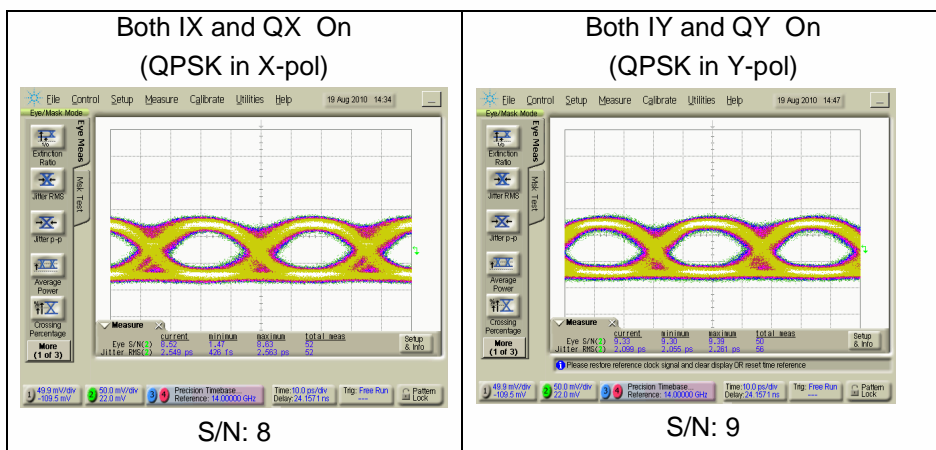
| Both IX and QX On (QPSK in X-pol) | Both IY and QY On (QPSK in Y-pol) |
|---|---|
| File Control Setup Measure Calibrate Utilities Help 19 Aug 2010 14:34 | File Control Setup Measure Calibrate Utilities Help 19 Aug 2010 14:47 |
| Eye/Mask Mode | Eye/Mask Mode |
| Extinction Ratio | Extinction Ratio |
| Jitter RMS | Jitter RMS |
| Jitter p-p | Jitter p-p |
| Average Power | Average Power |
| Crossing Percentage | Crossing Percentage |
| More (1 of 3) | More (1 of 3) |
| Eye Meas | Eye Meas |
| Msk Test | Msk Test |
| Measure | Measure |
| current minimum maximum total meas | current minimum maximum total meas |
| Eye S/N(1) 8.52 7.47 8.83 52 | Eye S/N(1) 9.33 9.30 9.39 50 |
| Jitter RMS(1) 2.549 ps 426 fs 2.563 ps 52 | Jitter RMS(1) 2.099 ps 2.055 ps 2.281 ps 56 |
| Setup & Info | Setup & Info |
| | Please restore reference clock signal and clear display OR reset time reference |
| 49.9 mV/div -109.5 mV | 49.9 mV/div -109.5 mV |
| 50.0 mV/div 22.0 mV | 50.0 mV/div 22.0 mV |
| Precision Timebase Reference: 14.00000 GHz | Precision Timebase... Reference: 14.00000 GHz |
| Time: 10.0 ps/div Delay: 24.1571 ns | Time: 10.0 ps/div Delay: 24.1571 ns |
| Trig: Free Run --- | Trig: Free Run --- |
| Pattern Lock | Pattern Lock |
| S/N: 8 | S/N: 9 |